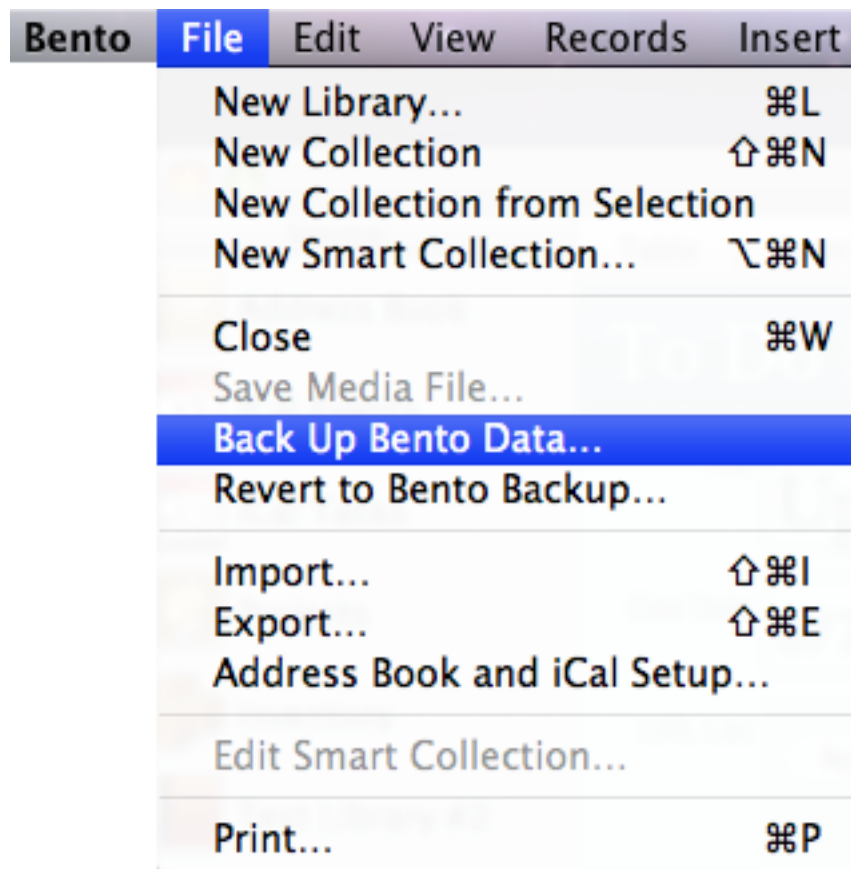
Bento File Edit View Records Insert

New Library... ⌘L
New Collection ⇧⌘N
New Collection from Selection
New Smart Collection... ⌥⌘N

Close ⌘W
Save Media File...
Back Up Bento Data...
Revert to Bento Backup...

Import... ⇧⌘I
Export... ⇧⌘E
Address Book and iCal Setup...

Edit Smart Collection...

Print... ⌘P